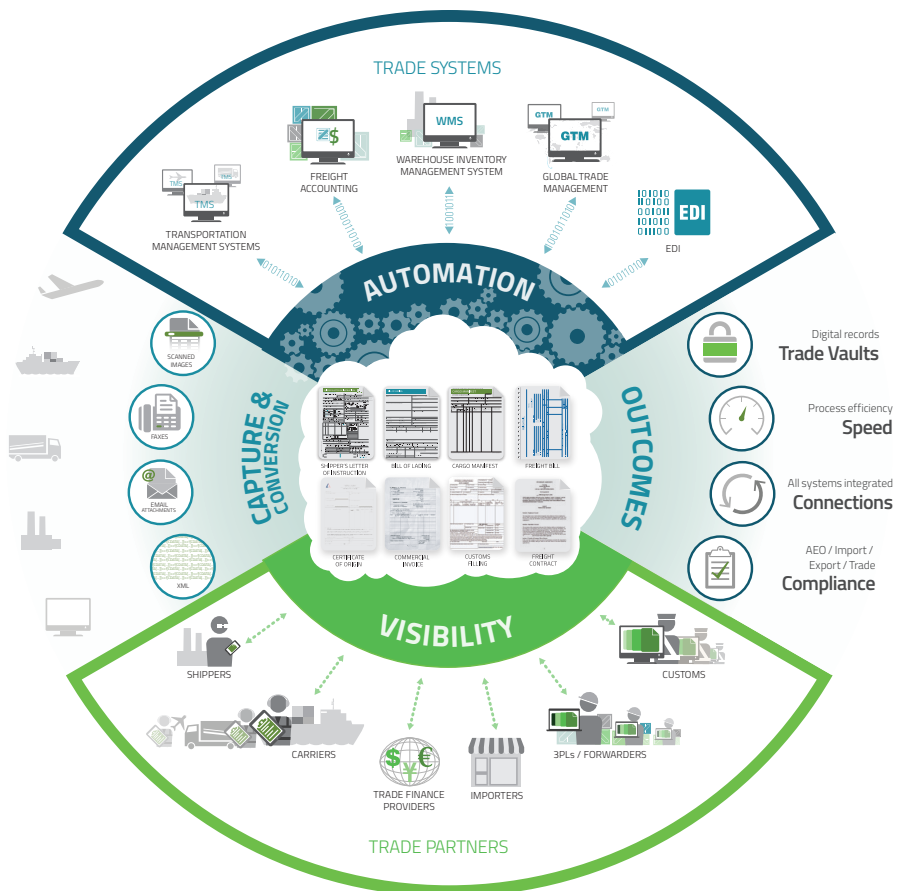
TRADE SYSTEMS

TMS

TRANSPORTATION MANAGEMENT SYSTEMS

FREIGHT ACCOUNTING

WMS

WAREHOUSE INVENTORY MANAGEMENT SYSTEM

GTM

GLOBAL TRADE MANAGEMENT

EDI

EDI

01011010

01010011010

1100111

0010110101

01011010

AUTOMATION

CAPTURE & CONVERSION

SCANNED IMAGES

FAXES

EMAIL ATTACHMENTS

XML

SHIPPER'S LETTER OF INSTRUCTION

BILL OF LADING

CARGO MANIFEST

FREIGHT BILL

CERTIFICATE OF ORIGIN

COMMERCIAL INVOICE

CUSTOMS FILLING

FREIGHT CONTRACT

OUTCOMES

Digital records
Trade Vaults

Process efficiency
Speed

All systems integrated
Connections

AEO / Import / Export / Trade
Compliance

VISIBILITY

SHIPPERS

CARRIERS

TRADE FINANCE PROVIDERS

IMPORTERS

3PLs / FORWARDERS

CUSTOMS

TRADE PARTNERS